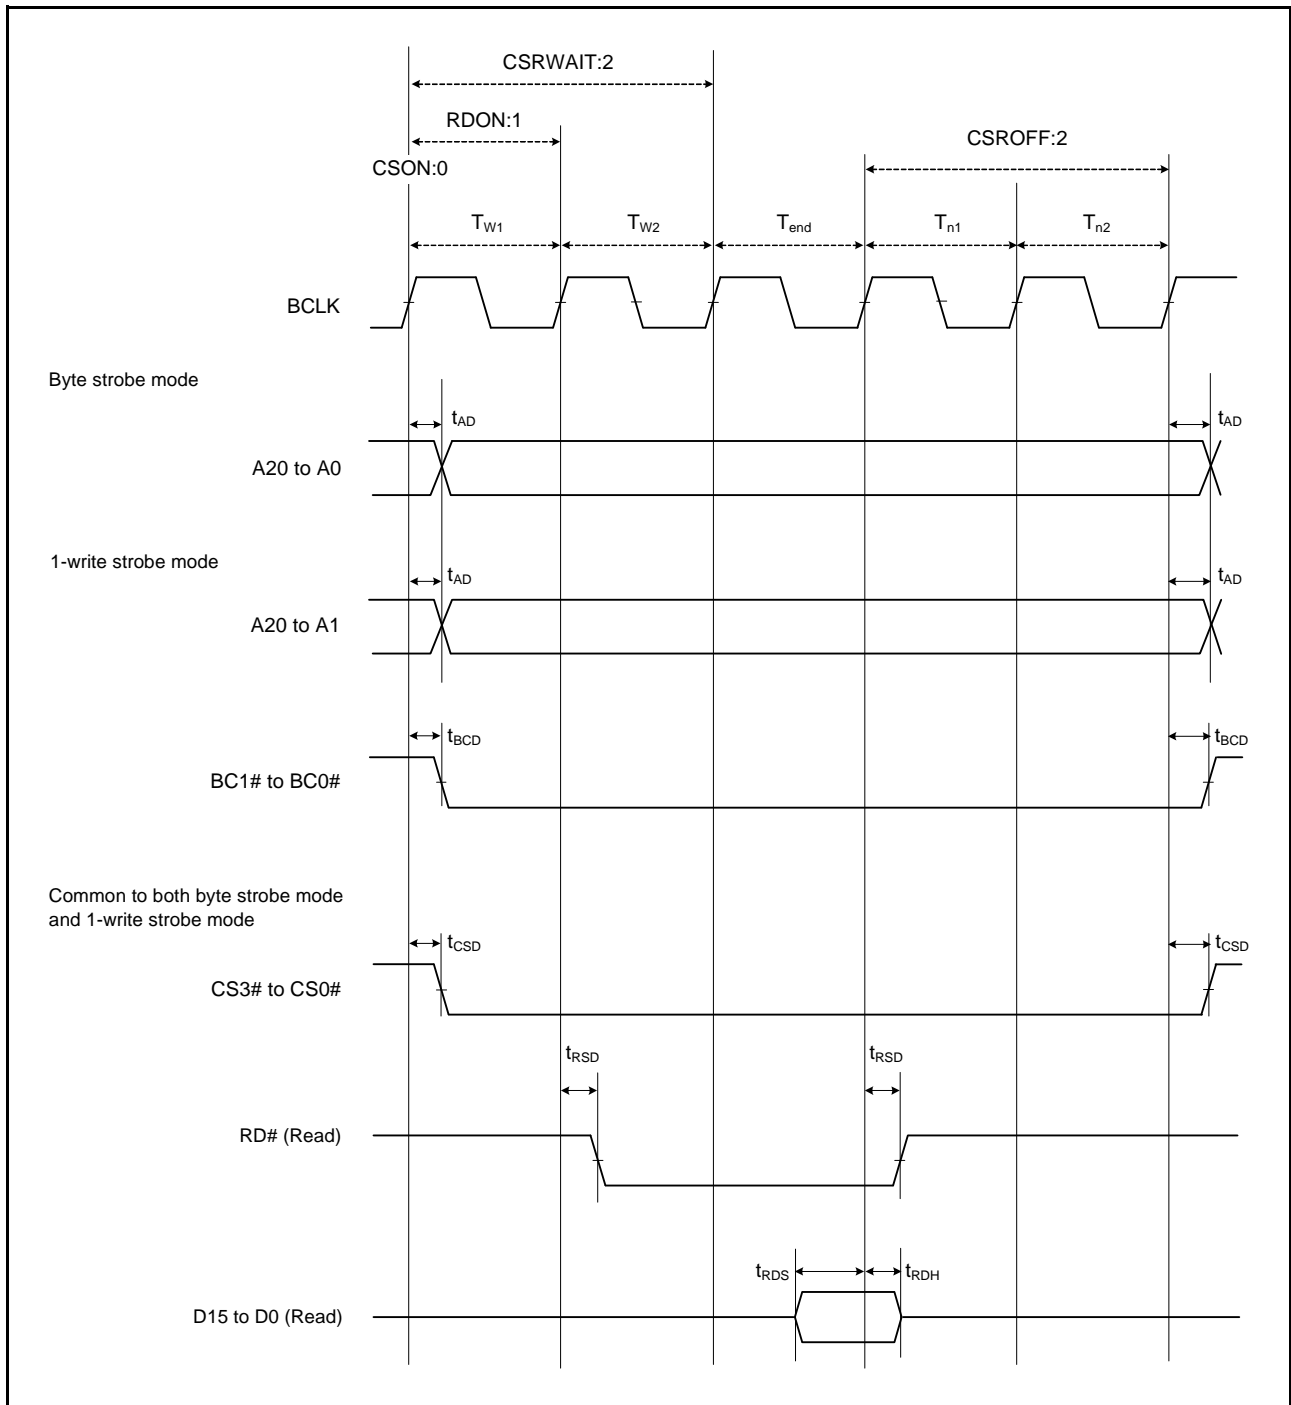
CSRWAIT:2

RDON:1

CSROFF:2

CSON:0

$T_{W1}$ $T_{W2}$ $T_{end}$ $T_{n1}$ $T_{n2}$

BCLK

Byte strobe mode

$t_{AD}$ $t_{AD}$

A20 to A0

1-write strobe mode

$t_{AD}$ $t_{AD}$

A20 to A1

$t_{BCD}$ $t_{BCD}$

BC1# to BC0#

Common to both byte strobe mode and 1-write strobe mode

$t_{CSD}$ $t_{CSD}$

CS3# to CS0#

$t_{RSD}$ $t_{RSD}$

RD# (Read)

$t_{RDS}$ $t_{RDH}$

D15 to D0 (Read)